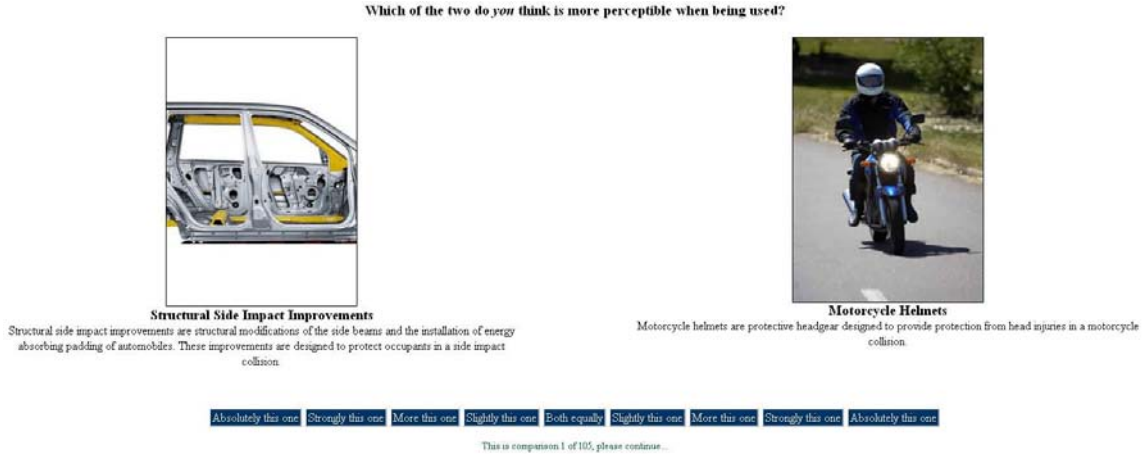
Which of the two do *you* think is more perceptible when being used?

**Structural Side Impact Improvements**
Structural side impact improvements are structural modifications of the side beams and the installation of energy absorbing padding of automobiles. These improvements are designed to protect occupants in a side impact collision.

**Motorcycle Helmets**
Motorcycle helmets are protective headgear designed to provide protection from head injuries in a motorcycle collision.

Absolutely this one | Strongly this one | More this one | Slightly this one | Both equally | Slightly this one | More this one | Strongly this one | Absolutely this one

This is comparison 1 of 105, please continue...